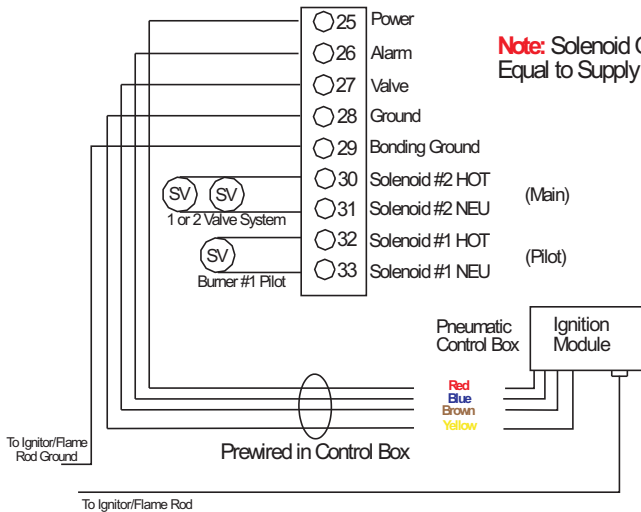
25 Power
26 Alarm
27 Valve
28 Ground
29 Bonding Ground
30 Solenoid #2 HOT
31 Solenoid #2 NEU
32 Solenoid #1 HOT
33 Solenoid #1 NEU

Note: Solenoid C
Equal to Supply

SV SV
1 or 2 Valve System
(Main)

SV
Burner #1 Pilot
(Pilot)

Pneumatic Control Box
Ignition Module

Red
Blue
Brown
Yellow

To Ignitor/Flame Rod Ground
Prewired in Control Box
To Ignitor/Flame Rod